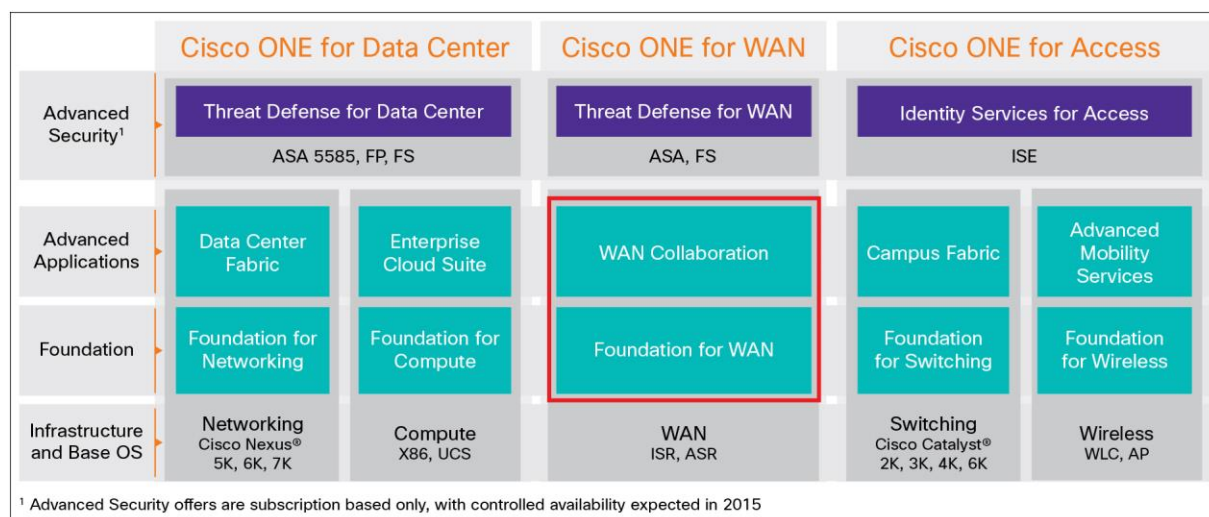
| | Cisco ONE for Data Center | | Cisco ONE for WAN | Cisco ONE for Access | |
|---|---|---|---|---|---|
| Advanced Security$^1$ | Threat Defense for Data Center<br>ASA 5585, FP, FS | | Threat Defense for WAN<br>ASA, FS | Identity Services for Access<br>ISE | |
| Advanced Applications | Data Center Fabric | Enterprise Cloud Suite | WAN Collaboration | Campus Fabric | Advanced Mobility Services |
| Foundation | Foundation for Networking | Foundation for Compute | Foundation for WAN | Foundation for Switching | Foundation for Wireless |
| Infrastructure and Base OS | Networking<br>Cisco Nexus®<br>5K, 6K, 7K | Compute<br>X86, UCS | WAN<br>ISR, ASR | Switching<br>Cisco Catalyst®<br>2K, 3K, 4K, 6K | Wireless<br>WLC, AP |

$^1$ Advanced Security offers are subscription based only, with controlled availability expected in 2015